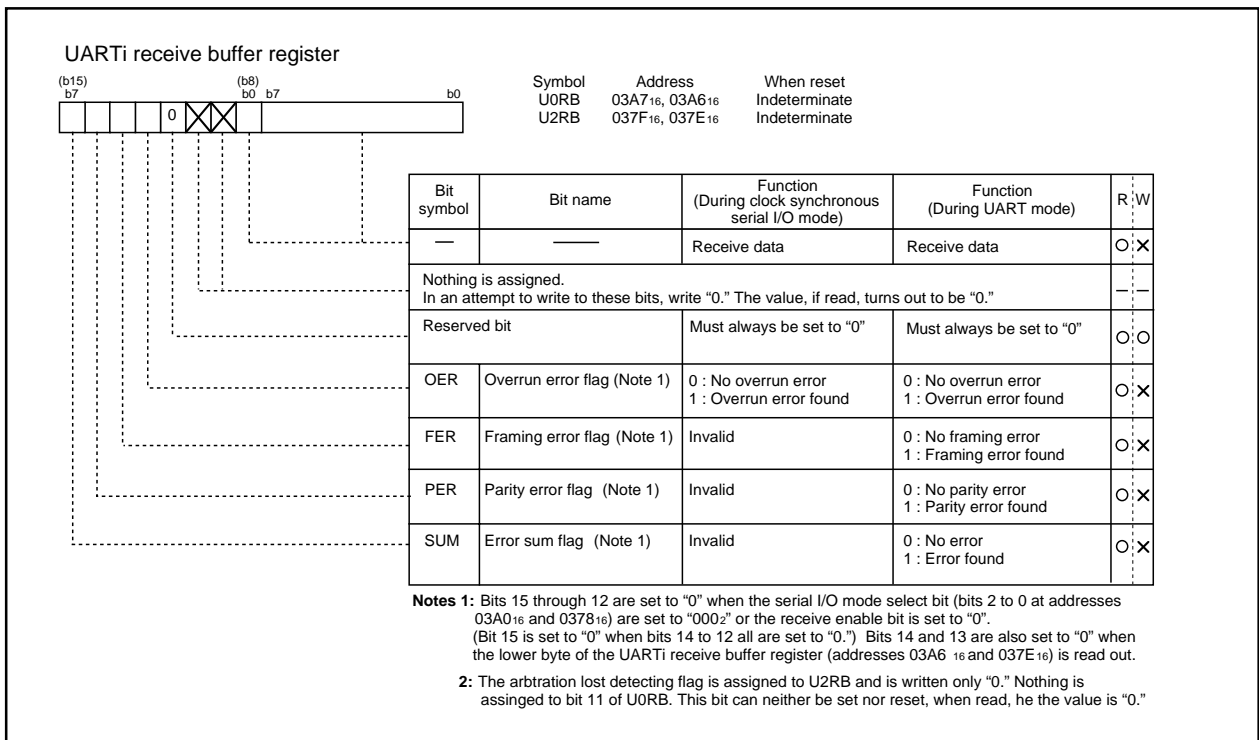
UARTi receive buffer register

(b15) b7 (b8) b0 b7 b0

0

| Symbol | Address | When reset |
|---|---|---|
| U0RB | $03A7_{16}$, $03A6_{16}$ | Indeterminate |
| U2RB | $037F_{16}$, $037E_{16}$ | Indeterminate |

| Bit symbol | Bit name | Function (During clock synchronous serial I/O mode) | Function (During UART mode) | R | W |
|---|---|---|---|---|---|
| — | —— | Receive data | Receive data | O | X |
| Nothing is assigned. In an attempt to write to these bits, write “0.” The value, if read, turns out to be “0.” | | | | – | – |
| Reserved bit | | Must always be set to “0” | Must always be set to “0” | O | O |
| OER | Overrun error flag (Note 1) | 0 : No overrun error 1 : Overrun error found | 0 : No overrun error 1 : Overrun error found | O | X |
| FER | Framing error flag (Note 1) | Invalid | 0 : No framing error 1 : Framing error found | O | X |
| PER | Parity error flag (Note 1) | Invalid | 0 : No parity error 1 : Parity error found | O | X |
| SUM | Error sum flag (Note 1) | Invalid | 0 : No error 1 : Error found | O | X |

Notes 1: Bits 15 through 12 are set to “0” when the serial I/O mode select bit (bits 2 to 0 at addresses $03A0_{16}$ and $0378_{16}$) are set to “$000_2$” or the receive enable bit is set to “0”. (Bit 15 is set to “0” when bits 14 to 12 all are set to “0.”) Bits 14 and 13 are also set to “0” when the lower byte of the UARTi receive buffer register (addresses $03A6_{16}$ and $037E_{16}$) is read out.

2: The arbtration lost detecting flag is assigned to U2RB and is written only “0.” Nothing is assinged to bit 11 of U0RB. This bit can neither be set nor reset, when read, he the value is “0.”